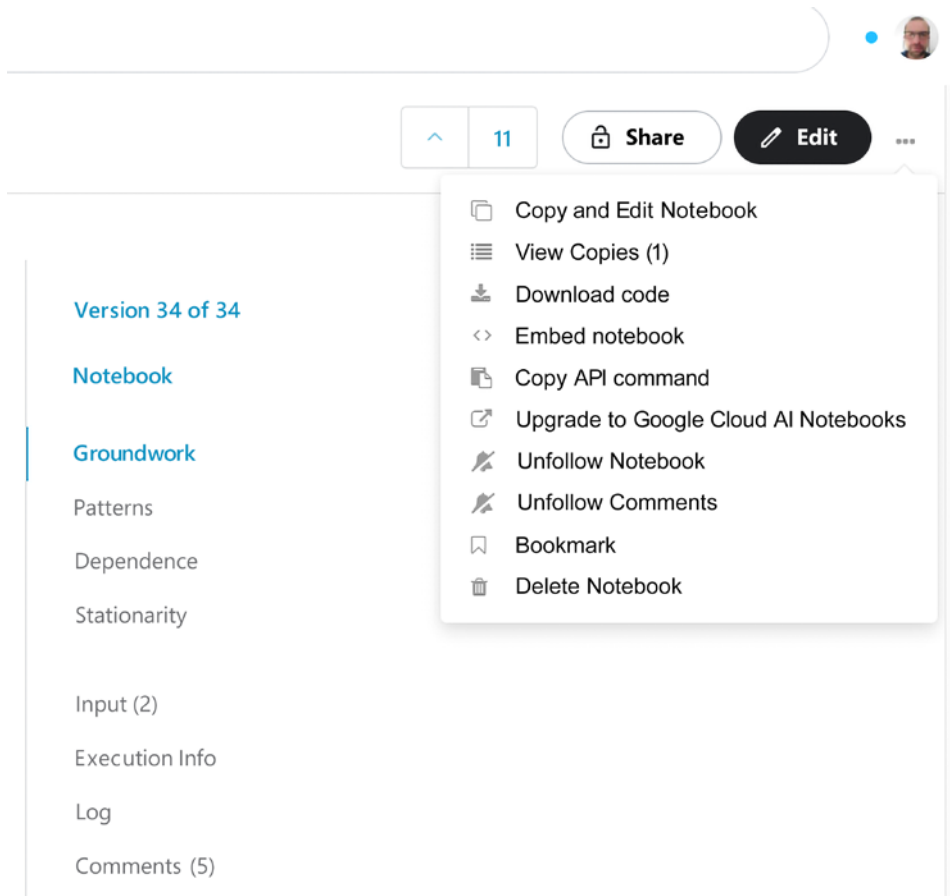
11

Share

Edit

...

Copy and Edit Notebook
View Copies (1)
Download code
Embed notebook
Copy API command
Upgrade to Google Cloud AI Notebooks
Unfollow Notebook
Unfollow Comments
Bookmark
Delete Notebook

Version 34 of 34

Notebook

Groundwork
Patterns
Dependence
Stationarity

Input (2)
Execution Info
Log
Comments (5)